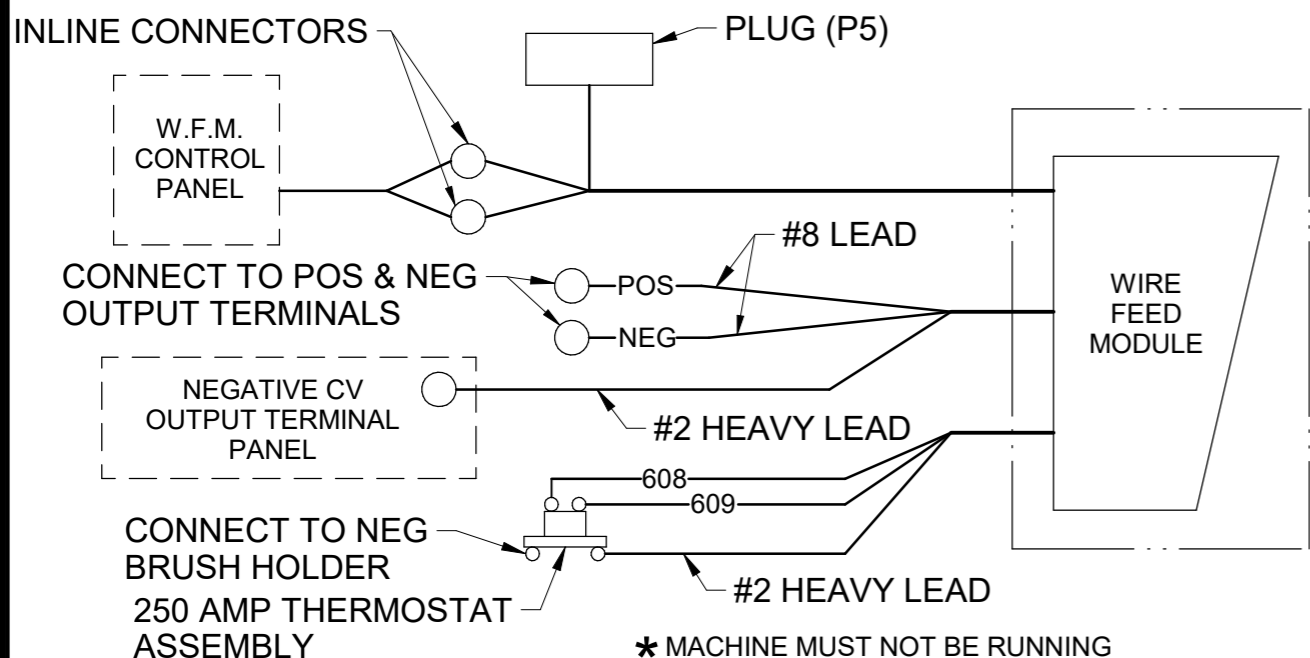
INLINE CONNECTORS

PLUG (P5)

W.F.M. CONTROL PANEL

WIRE FEED MODULE

#8 LEAD

CONNECT TO POS & NEG OUTPUT TERMINALS

POS

NEG

NEGATIVE CV OUTPUT TERMINAL PANEL

#2 HEAVY LEAD

608

609

CONNECT TO NEG BRUSH HOLDER

250 AMP THERMOSTAT ASSEMBLY

#2 HEAVY LEAD

* MACHINE MUST NOT BE RUNNING